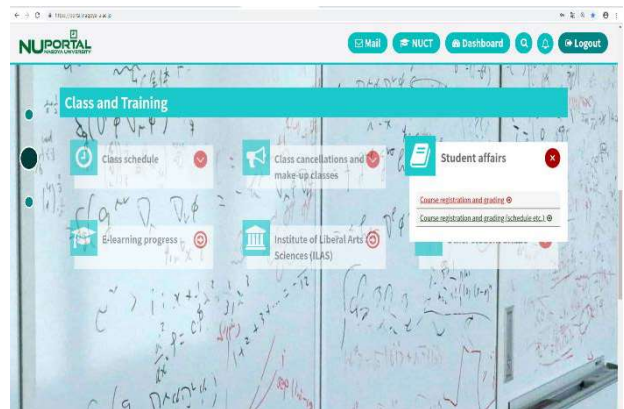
https://portal.nagoya-u.ac.jp

NUPORTAL
NAGOYA UNIVERSITY

Mail
NUCT
Dashboard
Logout

Class and Training

Class schedule

Class cancellations and make-up classes

Student affairs

Course registration and grading

Course registration and grading (schedule etc.)

E-learning progress

Institute of Liberal Arts Sciences (ILAS)